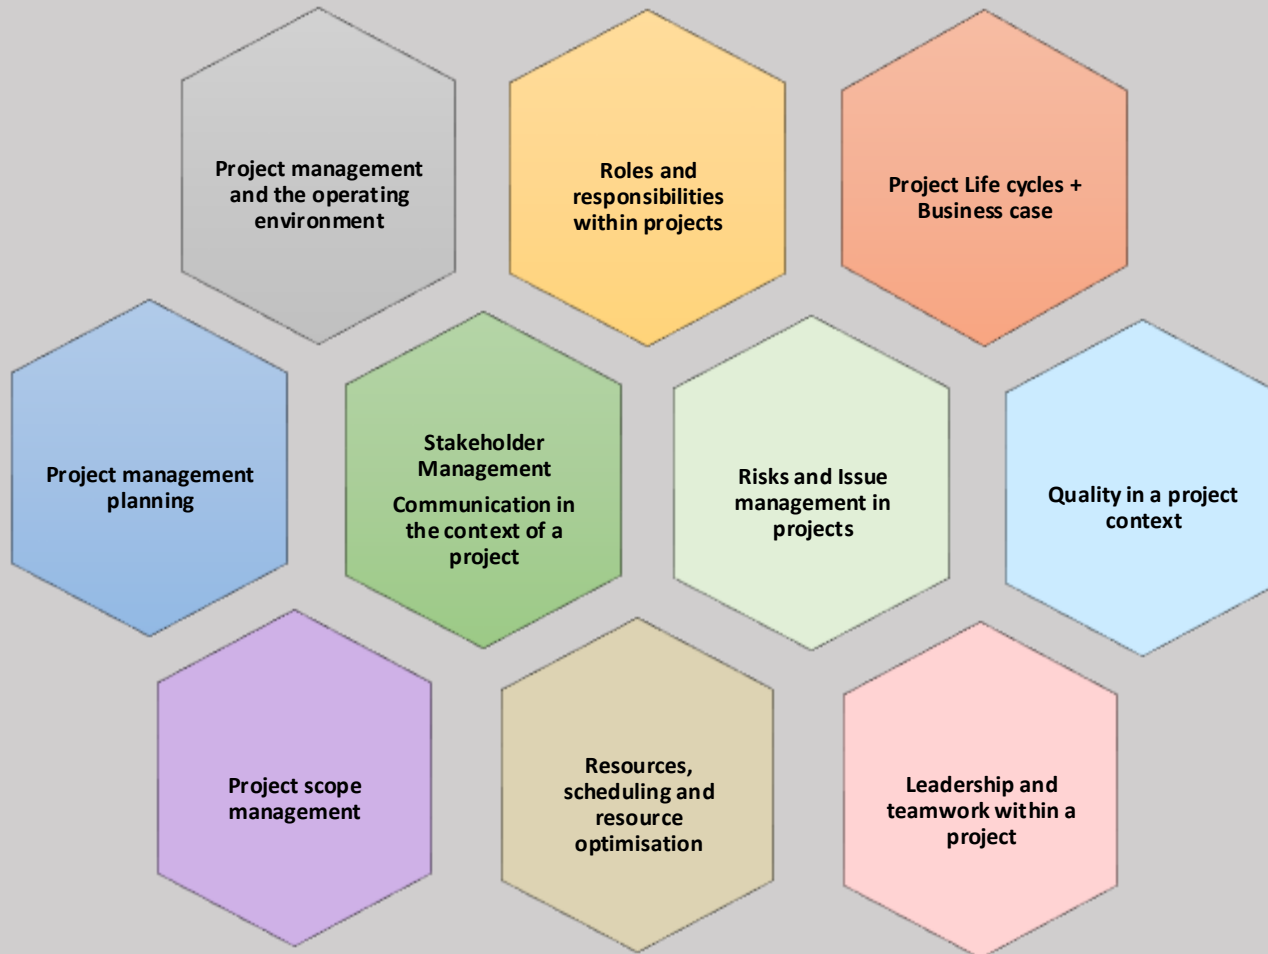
Project management and the operating environment

Roles and responsibilities within projects

Project Life cycles + Business case

Project management planning

Stakeholder Management

Communication in the context of a project

Risks and Issue management in projects

Quality in a project context

Project scope management

Resources, scheduling and resource optimisation

Leadership and teamwork within a project